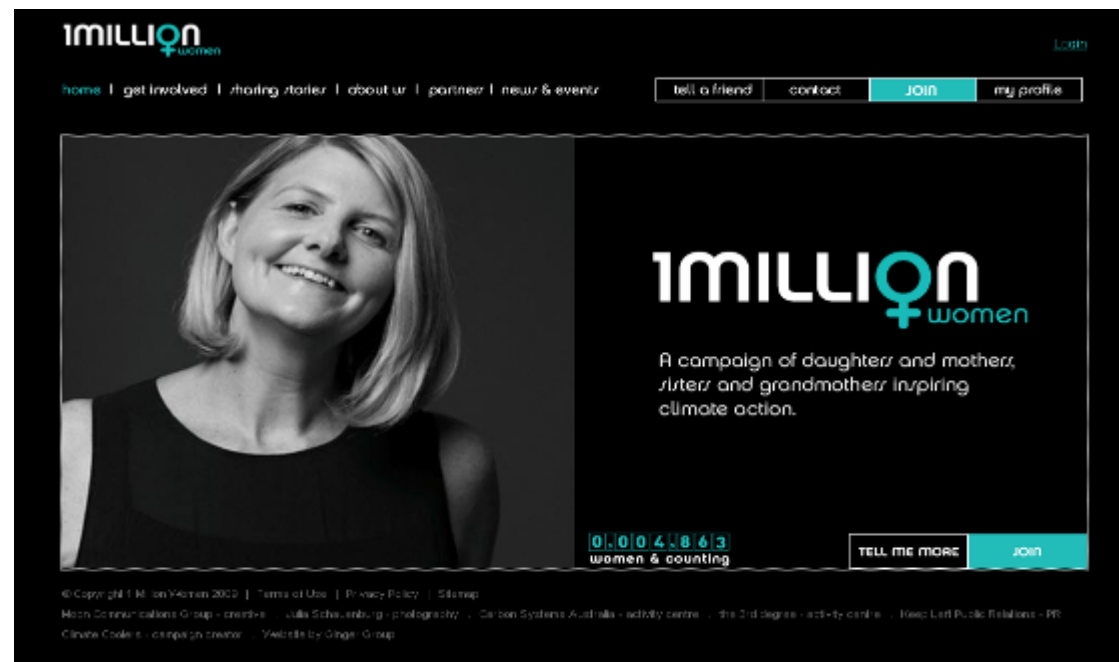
1MILLION women

Login

home | get involved | sharing stories | about us | partners | news & events

tell a friend | contact | JOIN | my profile

1MILLION women

A campaign of daughters and mothers, sisters and grandmothers inspiring climate action.

0,004,863
women & counting

TELL ME MORE

JOIN

© Copyright 1 Million Women 2009 | Terms of Use | Privacy Policy | Sitemap
Moon Communications Group - creative | Julia Schauenburg - photography | Carbon Systems Australia - activity centre | the 3rd degree - activity centre | Keep Left Public Relations - PR
Climate Coolers - campaign creator | Website by Ginger Group